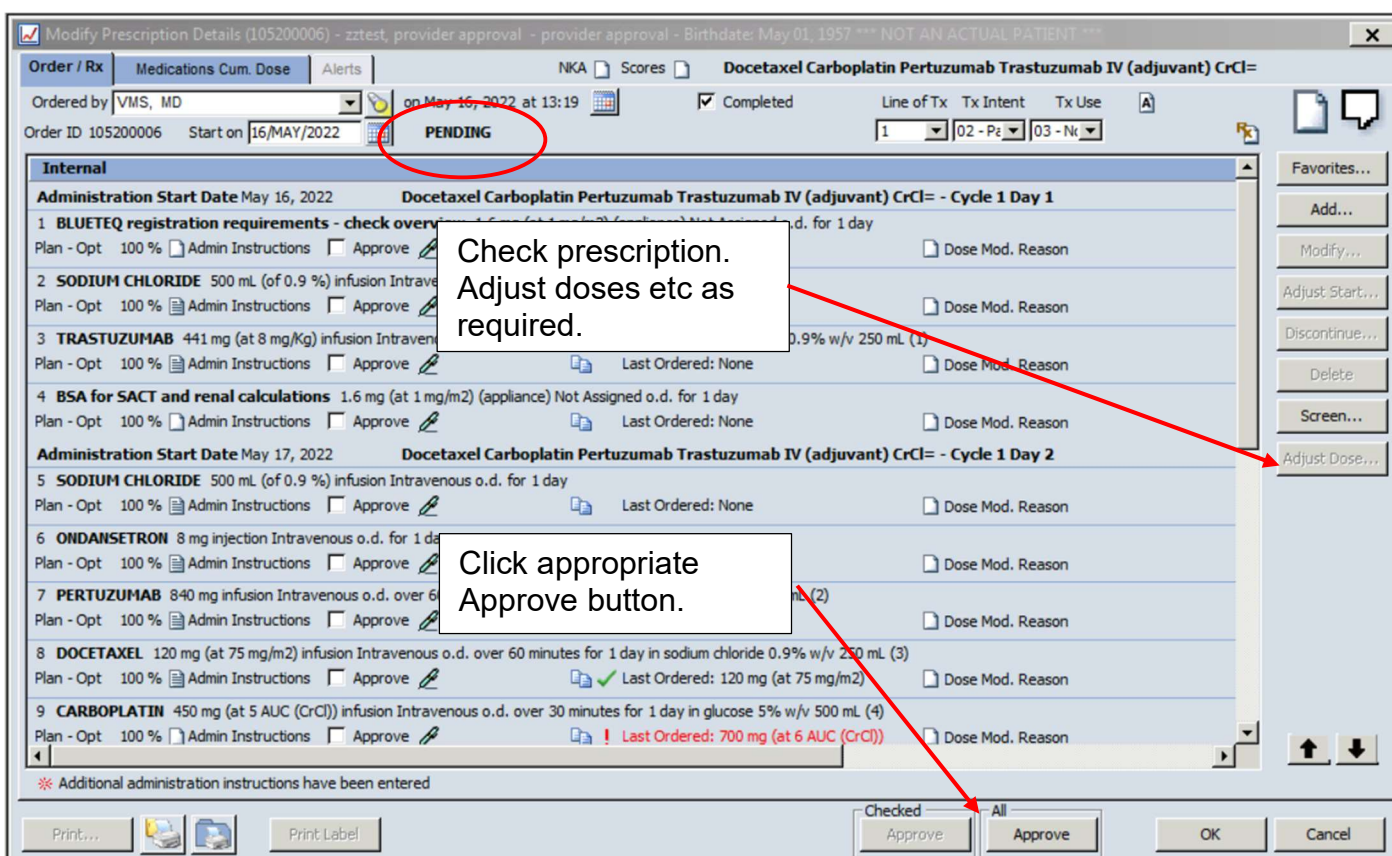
Modify Prescription Details (105200006) - zztest, provider approval - provider approval - Birthdate: May 01, 1957 *** NOT AN ACTUAL PATIENT ***

Order / Rx | Medications Cum. Dose | Alerts

NKA Scores Docetaxel Carboplatin Pertuzumab Trastuzumab IV (adjuvant) CrCl=

Ordered by VMS, MD on May 16, 2022 at 13:19 Completed Line of Tx Tx Intent Tx Use

Order ID 105200006 Start on 16/MAY/2022 PENDING 1 02 - Pa 03 - N

Internal

Administration Start Date May 16, 2022 Docetaxel Carboplatin Pertuzumab Trastuzumab IV (adjuvant) CrCl= - Cycle 1 Day 1

1 BLUETEQ registration requirements - check overv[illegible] 1.6 mg (at 1 mg/m2) (appliance) Not Assigned o.d. for 1 day
Plan - Opt 100 % Admin Instructions Approve Dose Mod. Reason

2 SODIUM CHLORIDE 500 mL (of 0.9 %) infusion Intrave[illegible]
Plan - Opt 100 % Admin Instructions Approve Dose Mod. Reason

3 TRASTUZUMAB 441 mg (at 8 mg/Kg) infusion Intraven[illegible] 0.9% w/v 250 mL (1)
Plan - Opt 100 % Admin Instructions Approve Last Ordered: None Dose Mod. Reason

4 BSA for SACT and renal calculations 1.6 mg (at 1 mg/m2) (appliance) Not Assigned o.d. for 1 day
Plan - Opt 100 % Admin Instructions Approve Last Ordered: None Dose Mod. Reason

Administration Start Date May 17, 2022 Docetaxel Carboplatin Pertuzumab Trastuzumab IV (adjuvant) CrCl= - Cycle 1 Day 2

5 SODIUM CHLORIDE 500 mL (of 0.9 %) infusion Intravenous o.d. for 1 day
Plan - Opt 100 % Admin Instructions Approve Last Ordered: None Dose Mod. Reason

6 ONDANSETRON 8 mg injection Intravenous o.d. for 1 da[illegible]
Plan - Opt 100 % Admin Instructions Approve Dose Mod. Reason

7 PERTUZUMAB 840 mg infusion Intravenous o.d. over 6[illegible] mL (2)
Plan - Opt 100 % Admin Instructions Approve Dose Mod. Reason

8 DOCETAXEL 120 mg (at 75 mg/m2) infusion Intravenous o.d. over 60 minutes for 1 day in sodium chloride 0.9% w/v 250 mL (3)
Plan - Opt 100 % Admin Instructions Approve Last Ordered: 120 mg (at 75 mg/m2) Dose Mod. Reason

9 CARBOPLATIN 450 mg (at 5 AUC (CrCl)) infusion Intravenous o.d. over 30 minutes for 1 day in glucose 5% w/v 500 mL (4)
Plan - Opt 100 % Admin Instructions Approve ! Last Ordered: 700 mg (at 6 AUC (CrCl)) Dose Mod. Reason

※ Additional administration instructions have been entered

Check prescription. Adjust doses etc as required.

Click appropriate Approve button.

Favorites...
Add...
Modify...
Adjust Start...
Discontinue...
Delete
Screen...
Adjust Dose...

Print... Print Label Checked Approve All Approve OK Cancel